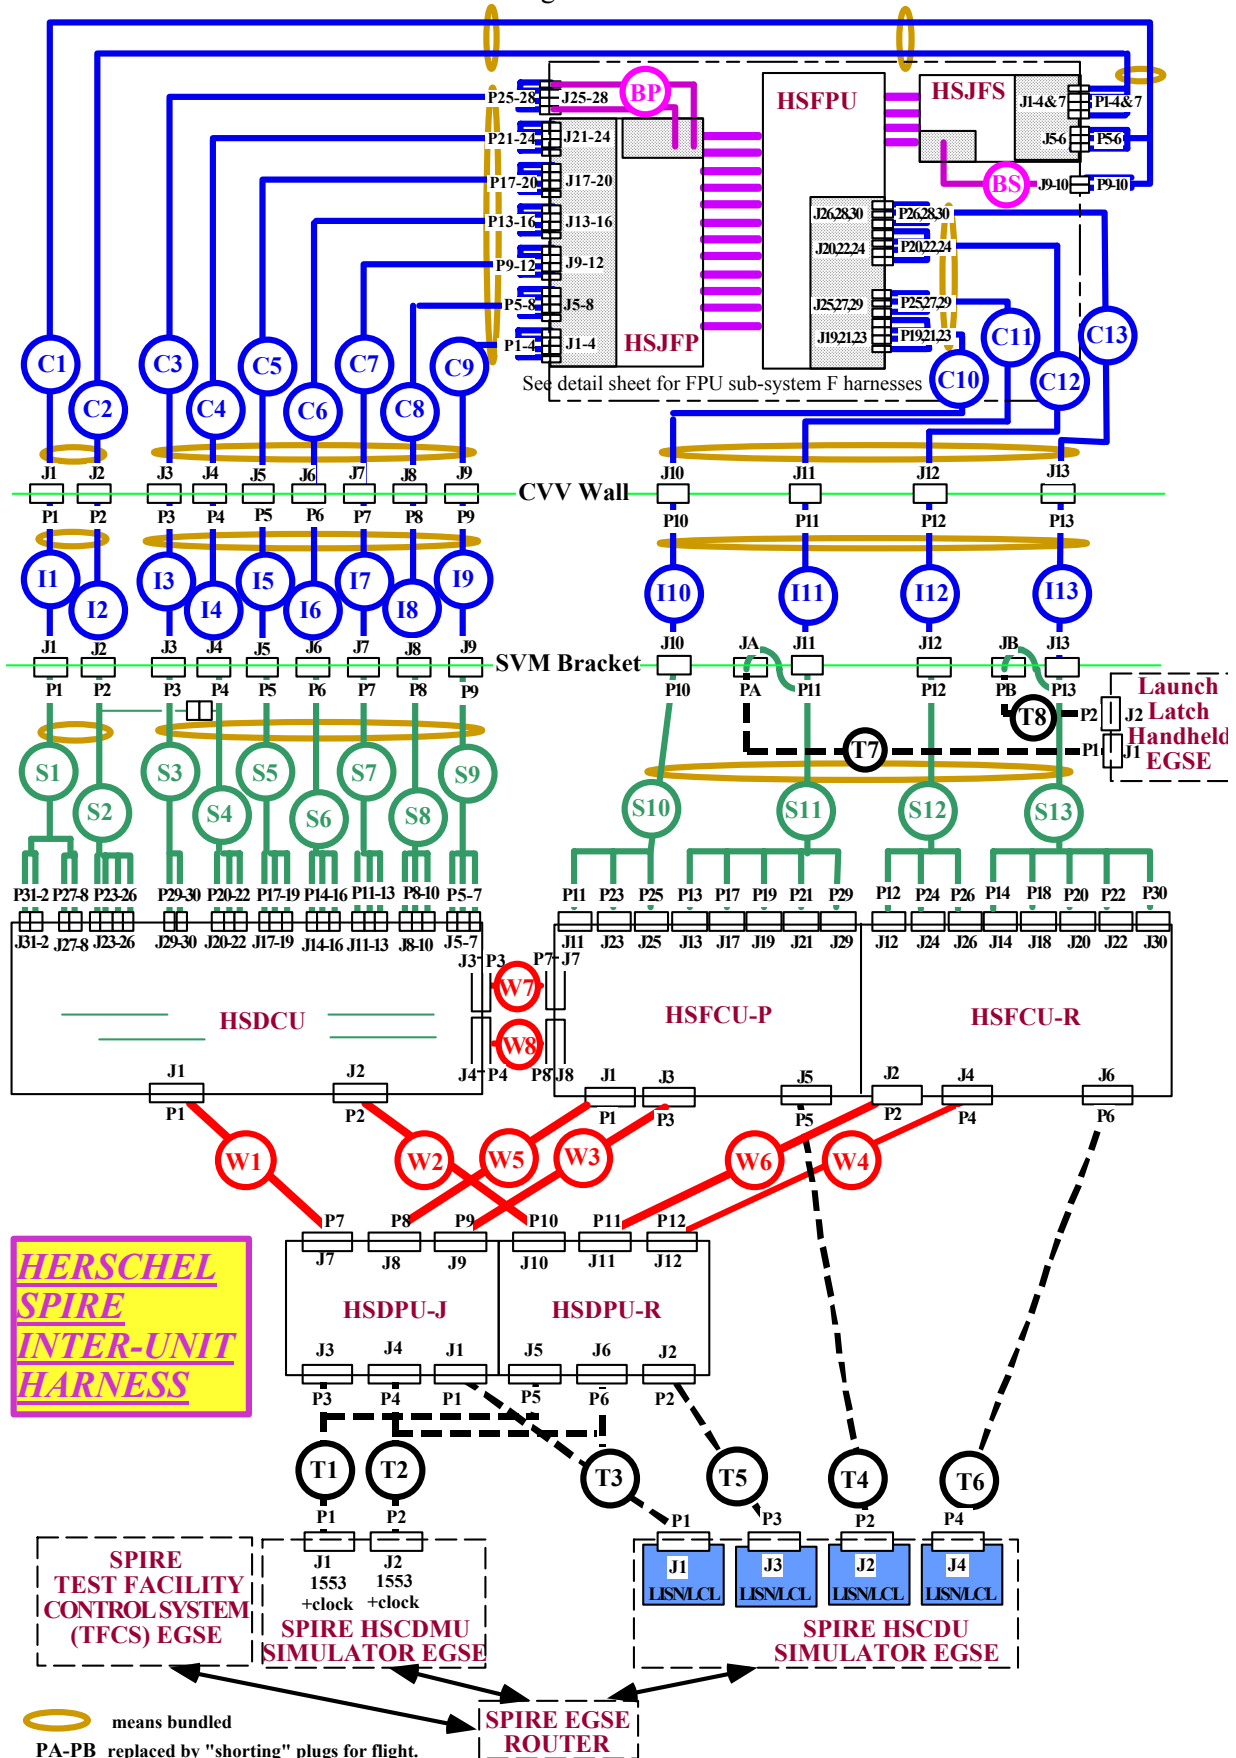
P25-28 J25-28 BP HSFPU HSJFS J1-4&7 P1-4&7
P21-24 J21-24 J5-6 P5-6
P17-20 J17-20 BS J9-10 P9-10
P13-16 J13-16 J26,28,30 P26,28,30
P9-12 J9-12 J20,22,24 P20,22,24
P5-8 J5-8 J25,27,29 P25,27,29
P1-4 J1-4 HSJFP J19,21,23 P19,21,23
C1 C2 C3 C4 C5 C6 C7 C8 C9 C10 C11 C12 C13
See detail sheet for FPU sub-system F harnesses
J1 J2 J3 J4 J5 J6 J7 J8 J9 J10 J11 J12 J13
CVV Wall
P1 P2 P3 P4 P5 P6 P7 P8 P9 P10 P11 P12 P13
I1 I2 I3 I4 I5 I6 I7 I8 I9 I10 I11 I12 I13
J1 J2 J3 J4 J5 J6 J7 J8 J9 J10 JA J11 J12 JB J13
SVM Bracket
P1 P2 P3 P4 P5 P6 P7 P8 P9 P10 PA P11 P12 PB P13
Launch Latch Handheld EGSE
T8 P2 J2 T7 P1 J1
S1 S2 S3 S4 S5 S6 S7 S8 S9 S10 S11 S12 S13
P31-2 P27-8 P23-26 P29-30 P20-22 P17-19 P14-16 P11-13 P8-10 P5-7 P11 P23 P25 P13 P17 P19 P21 P29 P12 P24 P26 P14 P18 P20 P22 P30
J31-2 J27-8 J23-26 J29-30 J20-22 J17-19 J14-16 J11-13 J8-10 J5-7 J11 J23 J25 J13 J17 J19 J21 J29 J12 J24 J26 J14 J18 J20 J22 J30
J3 P3 P7 J7
W7
HSDCU HSFCU-P HSFCU-R
W8
J4 P4 P8 J8
J1 J2 J1 J3 J5 J2 J4 J6
P1 P2 P1 P3 P5 P2 P4 P6
W1 W2 W5 W3 W6 W4
P7 P8 P9 P10 P11 P12
J7 J8 J9 J10 J11 J12
HERSCHEL SPIRE INTER-UNIT HARNESS
HSDPU-J HSDPU-R
J3 J4 J1 J5 J6 J2
P3 P4 P1 P5 P6 P2
T1 T2 T3 T5 T4 T6
P1 P2 P1 P3 P2 P4
J1 1553 +clock J2 1553 +clock
J1 LISN/LCL J3 LISN/LCL J2 LISN/LCL J4 LISN/LCL
SPIRE TEST FACILITY CONTROL SYSTEM (TFCS) EGSE
SPIRE HSCDMU SIMULATOR EGSE
SPIRE HSCDU SIMULATOR EGSE
means bundled
PA-PB replaced by "shorting" plugs for flight.
SPIRE EGSE ROUTER